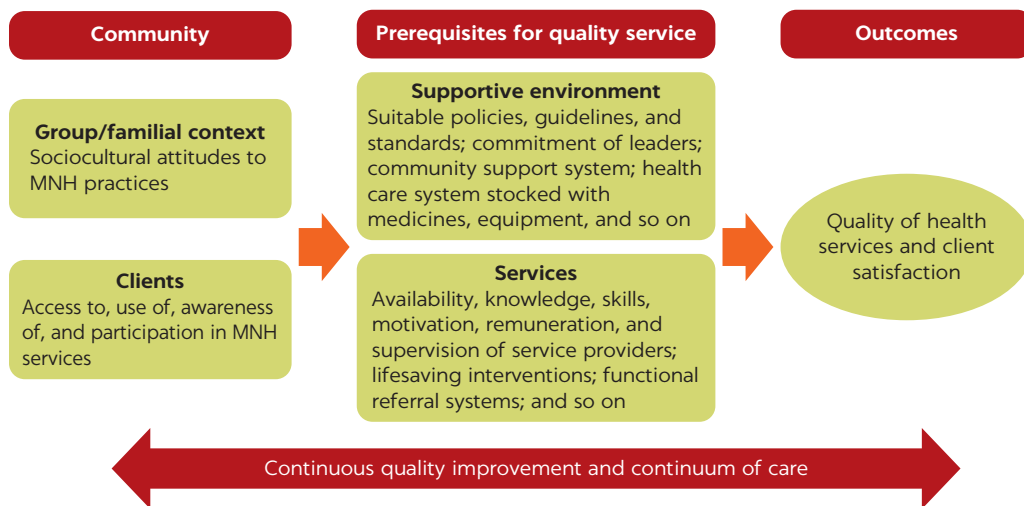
Community

Prerequisites for quality service

Outcomes

Group/familial context
Sociocultural attitudes to MNH practices

Clients
Access to, use of, awareness of, and participation in MNH services

Supportive environment
Suitable policies, guidelines, and standards; commitment of leaders; community support system; health care system stocked with medicines, equipment, and so on

Services
Availability, knowledge, skills, motivation, remuneration, and supervision of service providers; lifesaving interventions; functional referral systems; and so on

Quality of health services and client satisfaction

Continuous quality improvement and continuum of care